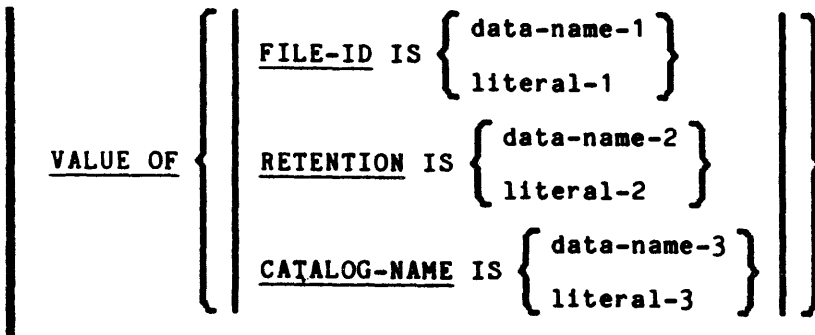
VALUE OF $\left\{ \begin{array}{l} \text{FILE-ID IS} \left\{ \begin{array}{l} \text{data-name-1} \\ \text{literal-1} \end{array} \right\} \\ \text{RETENTION IS} \left\{ \begin{array}{l} \text{data-name-2} \\ \text{literal-2} \end{array} \right\} \\ \text{CATALOG-NAME IS} \left\{ \begin{array}{l} \text{data-name-3} \\ \text{literal-3} \end{array} \right\} \end{array} \right\}$